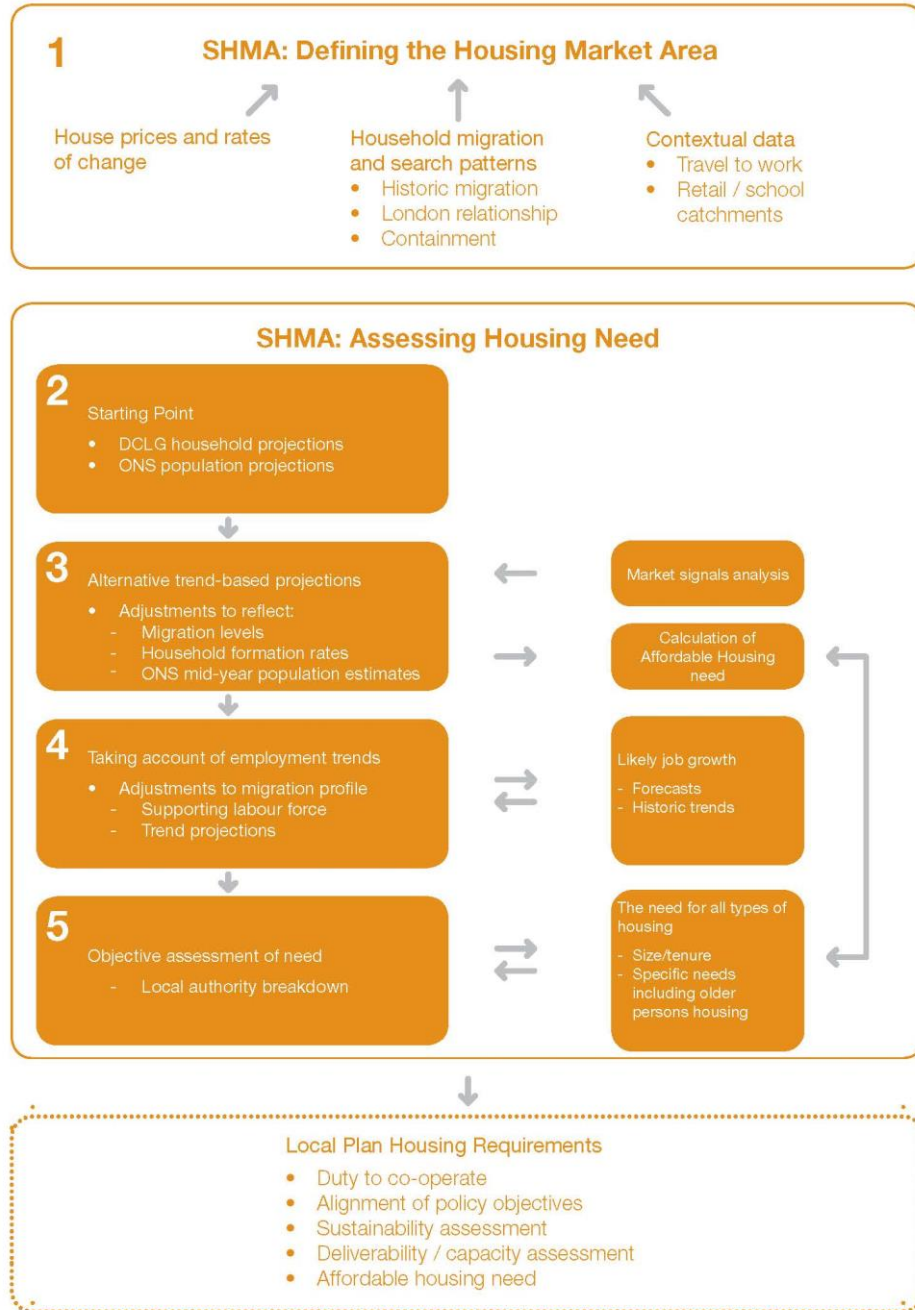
1

SHMA: Defining the Housing Market Area

House prices and rates of change

Household migration and search patterns
- Historic migration
- London relationship
- Containment

Contextual data
- Travel to work
- Retail / school catchments

SHMA: Assessing Housing Need

2
Starting Point
- DCLG household projections
- ONS population projections

3
Alternative trend-based projections
- Adjustments to reflect:
  - Migration levels
  - Household formation rates
  - ONS mid-year population estimates

Market signals analysis

Calculation of Affordable Housing need

4
Taking account of employment trends
- Adjustments to migration profile
  - Supporting labour force
  - Trend projections

Likely job growth
- Forecasts
- Historic trends

5
Objective assessment of need
- Local authority breakdown

The need for all types of housing
- Size/tenure
- Specific needs including older persons housing

Local Plan Housing Requirements
- Duty to co-operate
- Alignment of policy objectives
- Sustainability assessment
- Deliverability / capacity assessment
- Affordable housing need